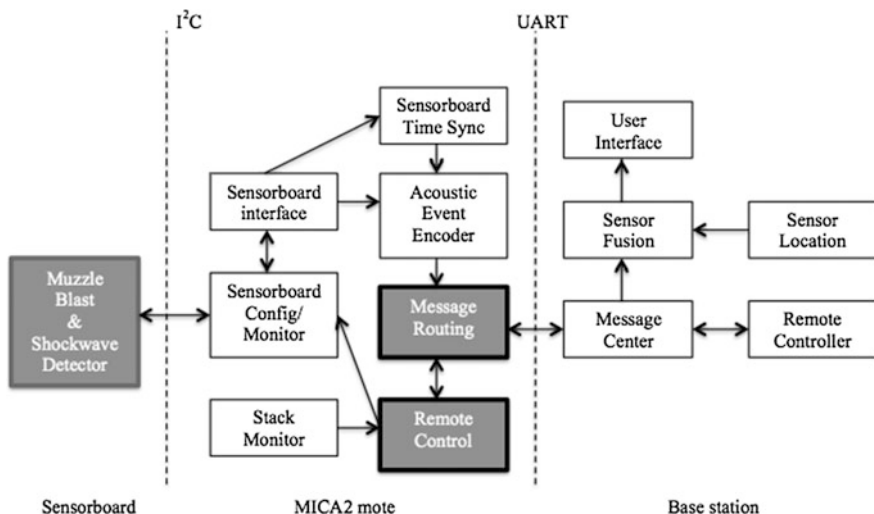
$I^2C$

UART

Muzzle Blast & Shockwave Detector

Sensorboard Time Sync

Sensorboard interface

Acoustic Event Encoder

Sensorboard Config/ Monitor

Message Routing

Stack Monitor

Remote Control

User Interface

Sensor Fusion

Sensor Location

Message Center

Remote Controller

Sensorboard

MICA2 mote

Base station